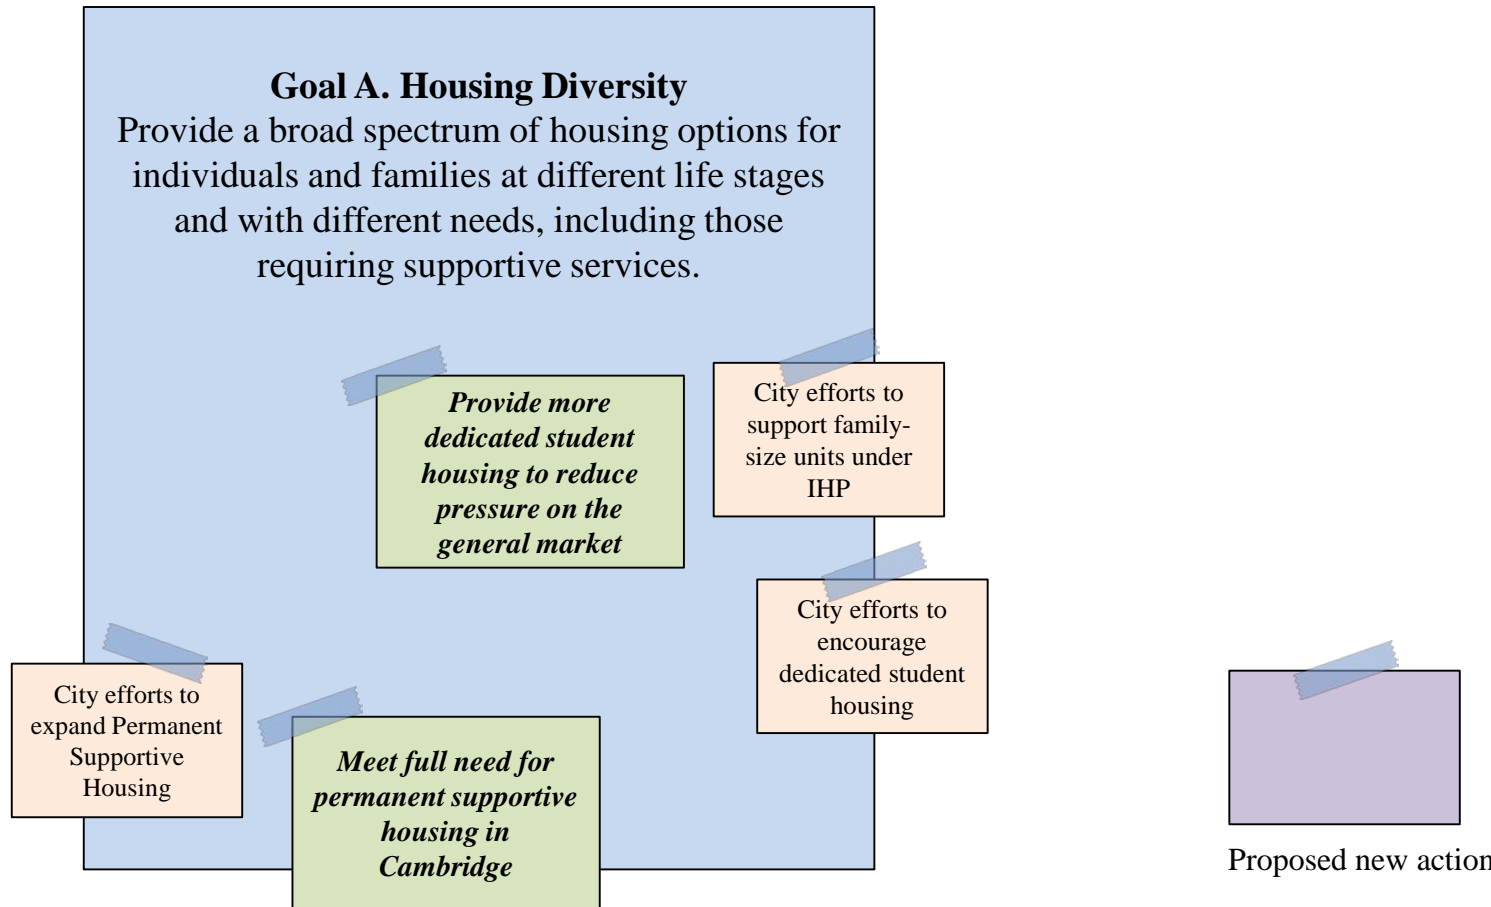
**Goal A. Housing Diversity**
Provide a broad spectrum of housing options for individuals and families at different life stages and with different needs, including those requiring supportive services.

***Provide more dedicated student housing to reduce pressure on the general market***

City efforts to support family-size units under IHP

City efforts to encourage dedicated student housing

City efforts to expand Permanent Supportive Housing

***Meet full need for permanent supportive housing in Cambridge***

Proposed new action